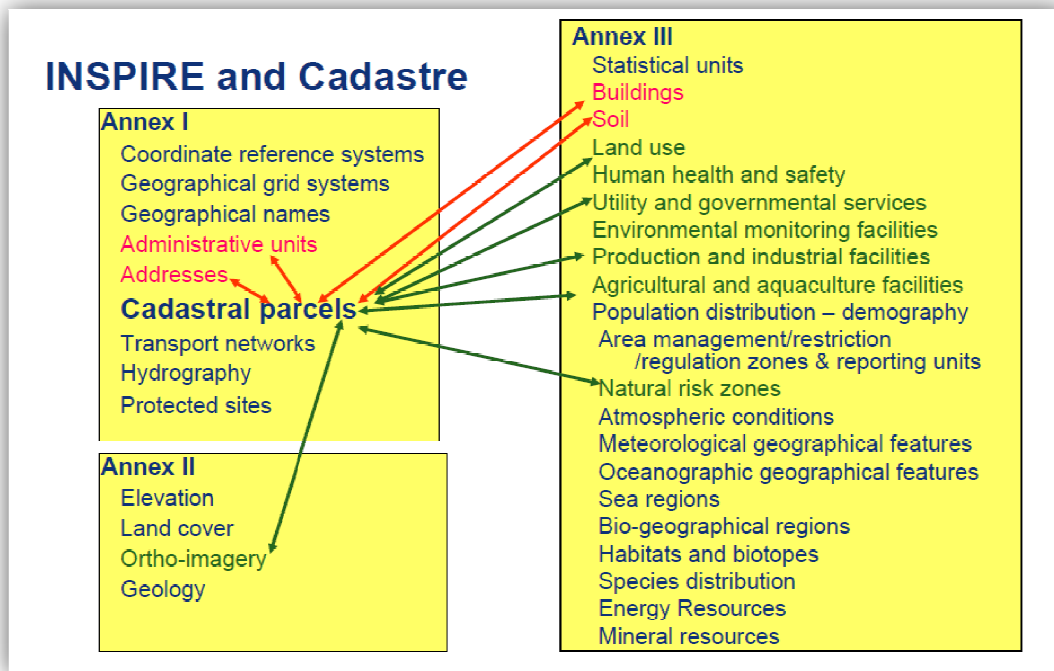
INSPIRE and Cadastre

Annex I
Coordinate reference systems
Geographical grid systems
Geographical names
Administrative units
Addresses
Cadastral parcels
Transport networks
Hydrography
Protected sites

Annex II
Elevation
Land cover
Ortho-imagery
Geology

Annex III
Statistical units
Buildings
Soil
Land use
Human health and safety
Utility and governmental services
Environmental monitoring facilities
Production and industrial facilities
Agricultural and aquaculture facilities
Population distribution – demography
Area management/restriction /regulation zones & reporting units
Natural risk zones
Atmospheric conditions
Meteorological geographical features
Oceanographic geographical features
Sea regions
Bio-geographical regions
Habitats and biotopes
Species distribution
Energy Resources
Mineral resources